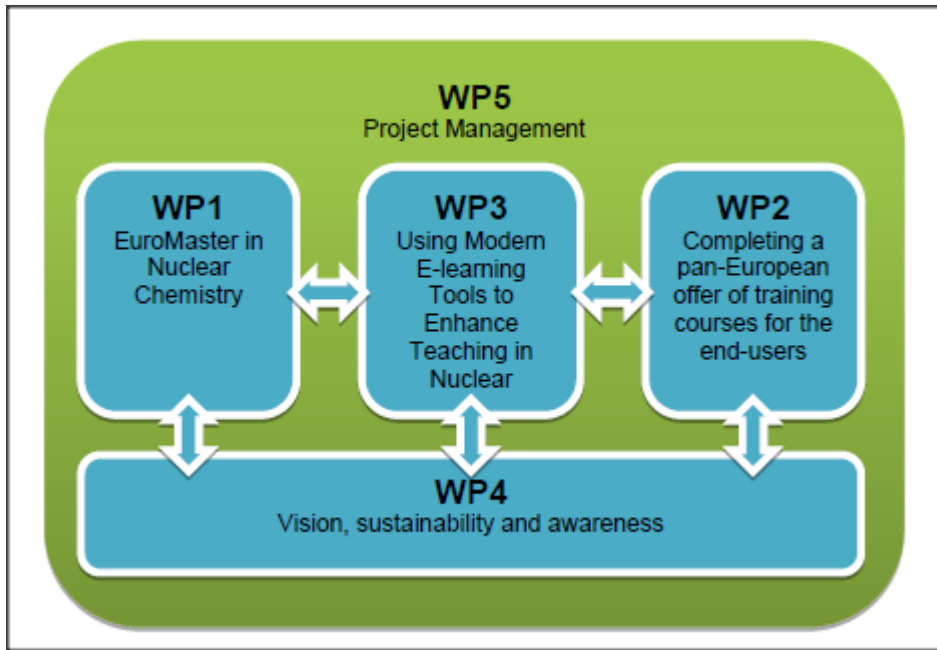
WP5
Project Management

WP1
EuroMaster in Nuclear Chemistry

WP3
Using Modern E-learning Tools to Enhance Teaching in Nuclear

WP2
Completing a pan-European offer of training courses for the end-users

WP4
Vision, sustainability and awareness